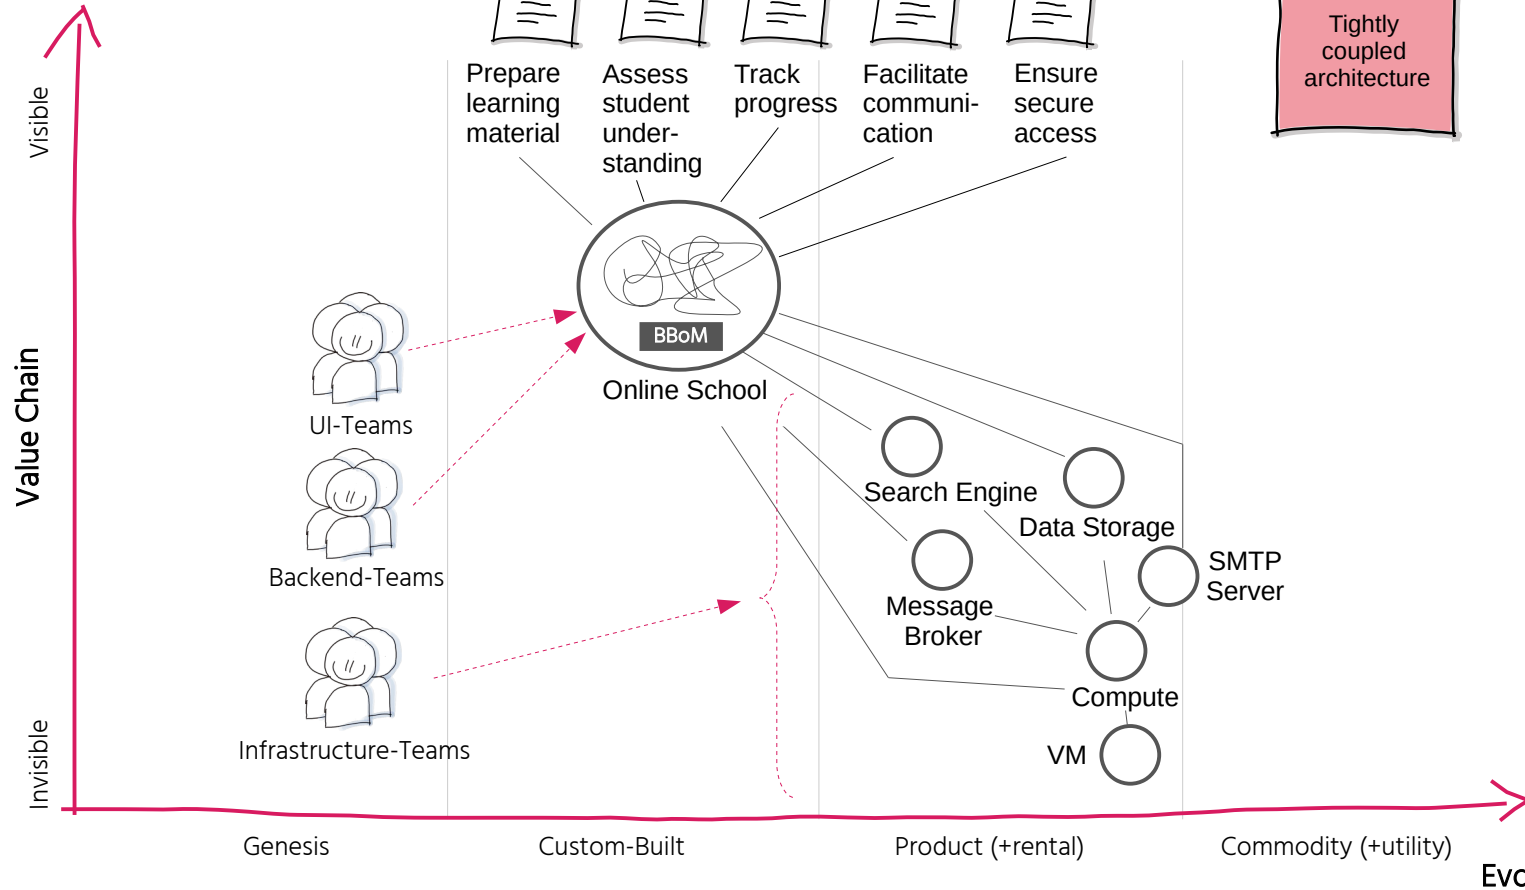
Visible

Value Chain

Invisible

Prepare learning material

Assess student understanding

Track progress

Facilitate communication

Ensure secure access

Tightly coupled architecture

BBoM

Online School

UI-Teams

Backend-Teams

Infrastructure-Teams

Search Engine

Data Storage

SMTP Server

Message Broker

Compute

VM

Genesis

Custom-Built

Product (+rental)

Commodity (+utility)

Evo